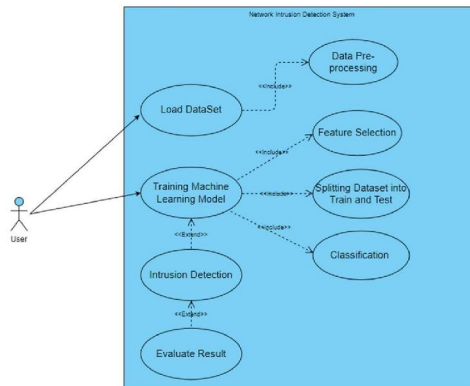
Network Intrusion Detection System

User

Load DataSet

<<include>>

Data Pre-processing

Training Machine Learning Model

<<include>>

Feature Selection

<<include>>

Splitting Dataset into Train and Test

<<include>>

Classification

<<Extend>>

Intrusion Detection

<<Extend>>

Evaluate Result